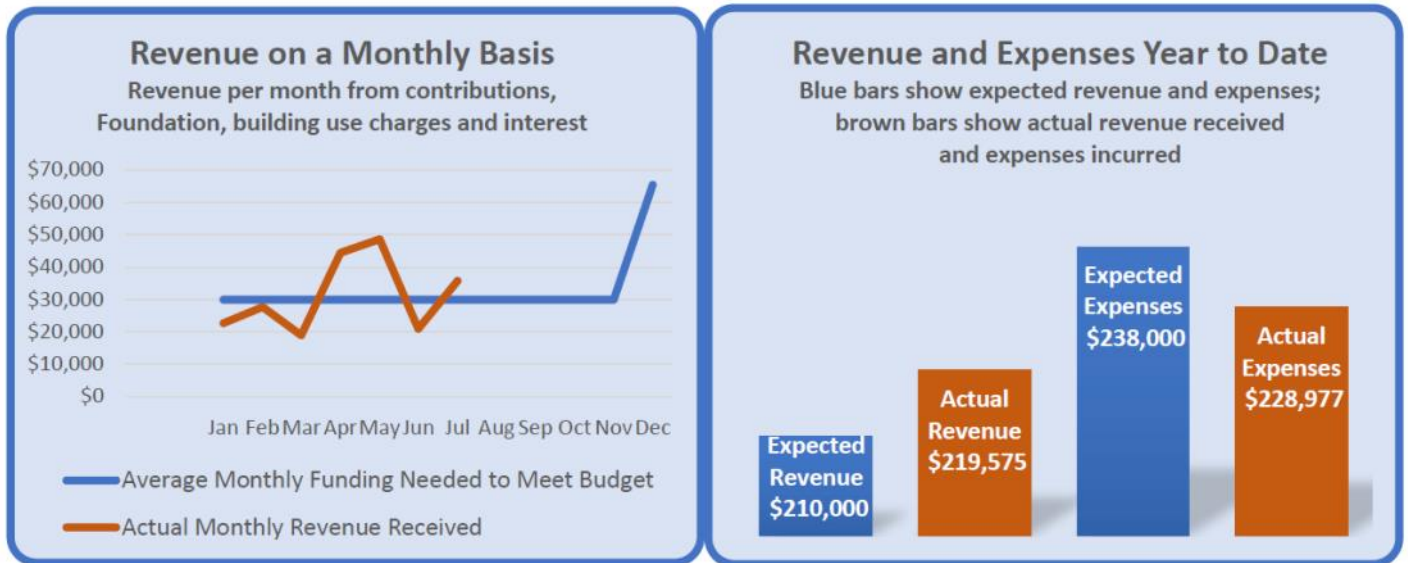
Revenue on a Monthly Basis
Revenue per month from contributions, Foundation, building use charges and interest

$70,000
$60,000
$50,000
$40,000
$30,000
$20,000
$10,000
$0

Jan Feb Mar Apr May Jun Jul Aug Sep Oct Nov Dec

Average Monthly Funding Needed to Meet Budget
Actual Monthly Revenue Received

Revenue and Expenses Year to Date
Blue bars show expected revenue and expenses; brown bars show actual revenue received and expenses incurred

Expected Revenue $210,000
Actual Revenue $219,575
Expected Expenses $238,000
Actual Expenses $228,977